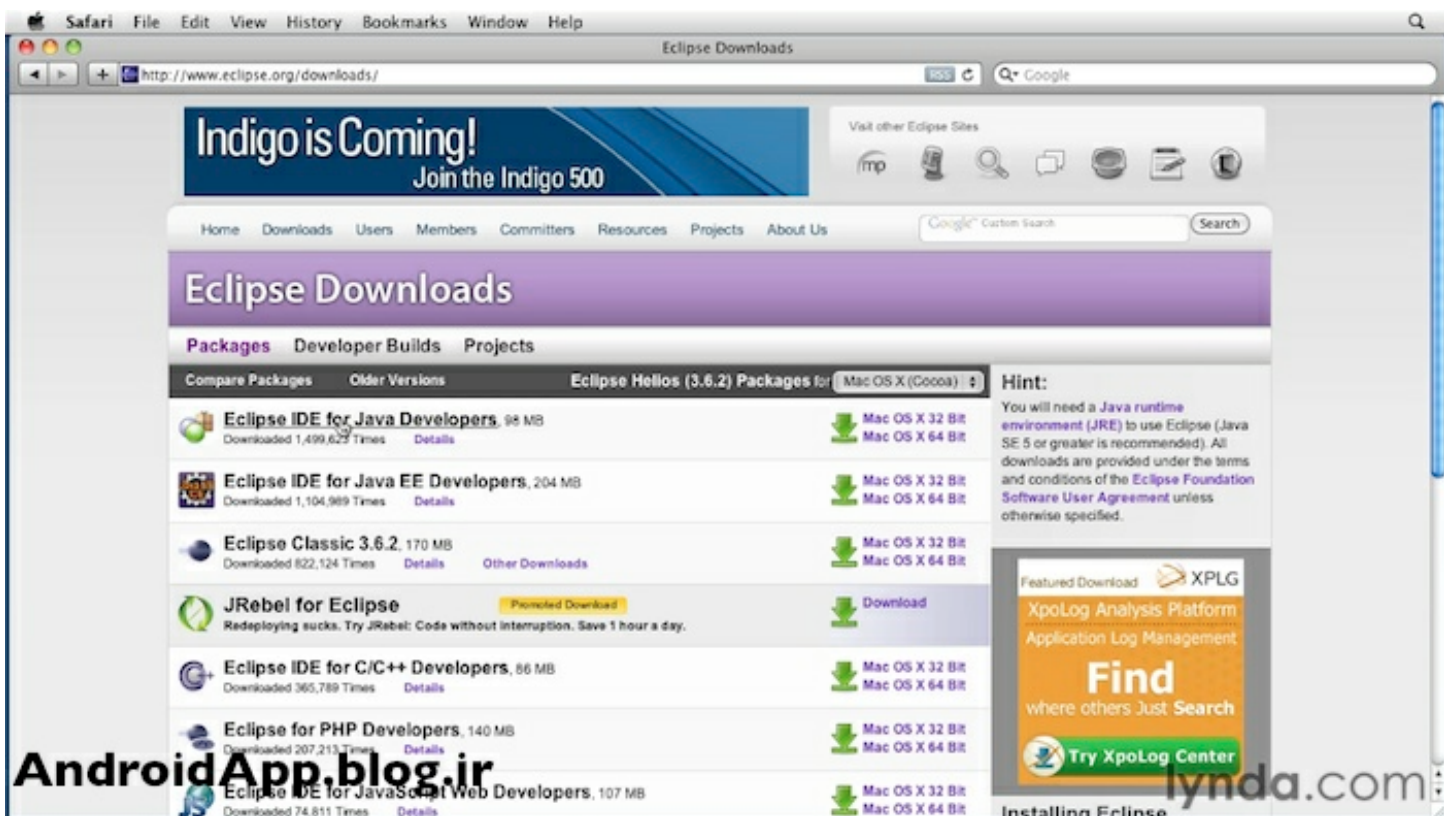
Safari File Edit View History Bookmarks Window Help

Eclipse Downloads

http://www.eclipse.org/downloads/

RSS

Q▾ Google

Indigo is Coming!
Join the Indigo 500

Visit other Eclipse Sites

mp

Home Downloads Users Members Committers Resources Projects About Us

Google™ Custom Search

Search

Eclipse Downloads

Packages Developer Builds Projects

Compare Packages Older Versions Eclipse Helios (3.6.2) Packages for Mac OS X (Cocoa)

Eclipse IDE for Java Developers, 98 MB
Downloaded 1,499,623 Times Details
Mac OS X 32 Bit
Mac OS X 64 Bit

Eclipse IDE for Java EE Developers, 204 MB
Downloaded 1,104,989 Times Details
Mac OS X 32 Bit
Mac OS X 64 Bit

Eclipse Classic 3.6.2, 170 MB
Downloaded 822,124 Times Details Other Downloads
Mac OS X 32 Bit
Mac OS X 64 Bit

JRebel for Eclipse Promoted Download
Redeploying sucks. Try JRebel: Code without interruption. Save 1 hour a day.
Download

Eclipse IDE for C/C++ Developers, 86 MB
Downloaded 365,789 Times Details
Mac OS X 32 Bit
Mac OS X 64 Bit

Eclipse for PHP Developers, 140 MB
Downloaded 207,213 Times Details
Mac OS X 32 Bit
Mac OS X 64 Bit

Eclipse IDE for JavaScript Web Developers, 107 MB
Downloaded 74,811 Times Details
Mac OS X 32 Bit
Mac OS X 64 Bit

Hint:
You will need a Java runtime environment (JRE) to use Eclipse (Java SE 5 or greater is recommended). All downloads are provided under the terms and conditions of the Eclipse Foundation Software User Agreement unless otherwise specified.

Featured Download XPLG
XpoLog Analysis Platform
Application Log Management
Find
where others Just Search
Try XpoLog Center

Installing Eclipse

AndroidApp.blog.ir

lynda.com